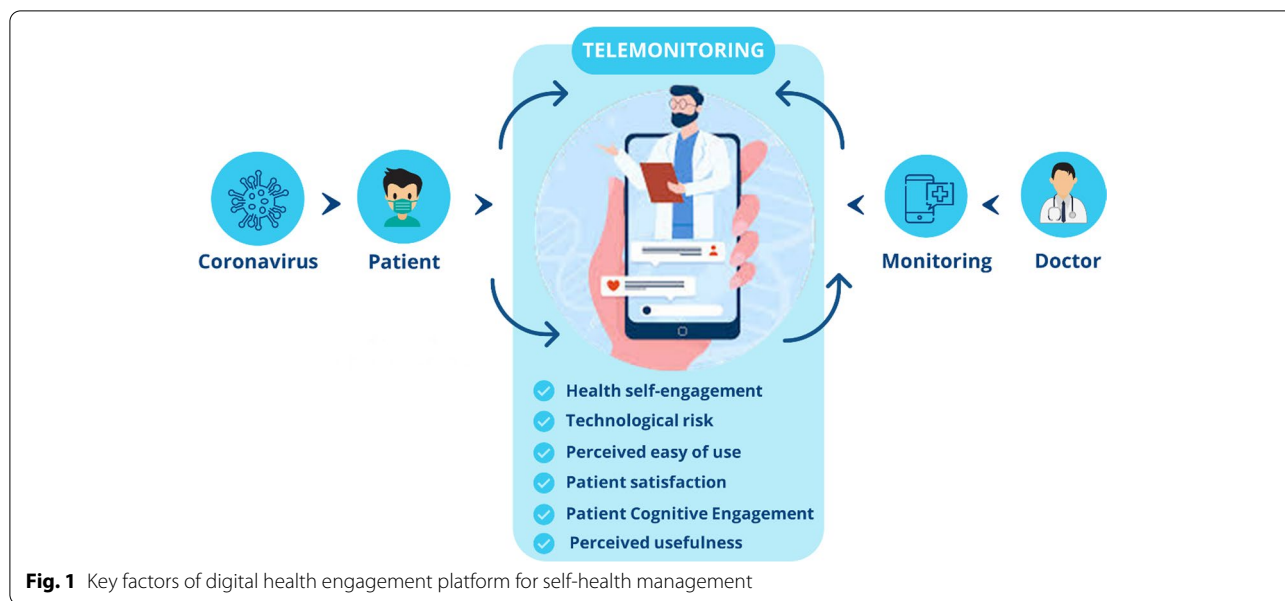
TELEMONITORING

Coronavirus

Patient

Monitoring

Doctor

Health self-engagement
Technological risk
Perceived easy of use
Patient satisfaction
Patient Cognitive Engagement
Perceived usefulness

**Fig. 1** Key factors of digital health engagement platform for self-health management